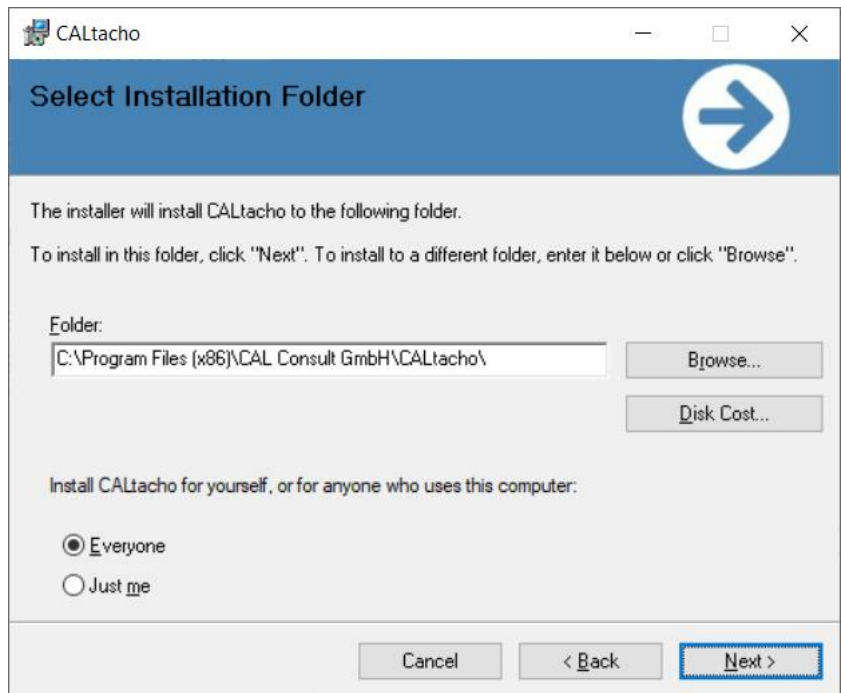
CALtacho

Select Installation Folder

The installer will install CALtacho to the following folder.

To install in this folder, click "Next". To install to a different folder, enter it below or click "Browse".

Folder:

C:\Program Files (x86)\CAL Consult GmbH\CALtacho\

Browse...

Disk Cost...

Install CALtacho for yourself, or for anyone who uses this computer:

Everyone

Just me

Cancel

< Back

Next >